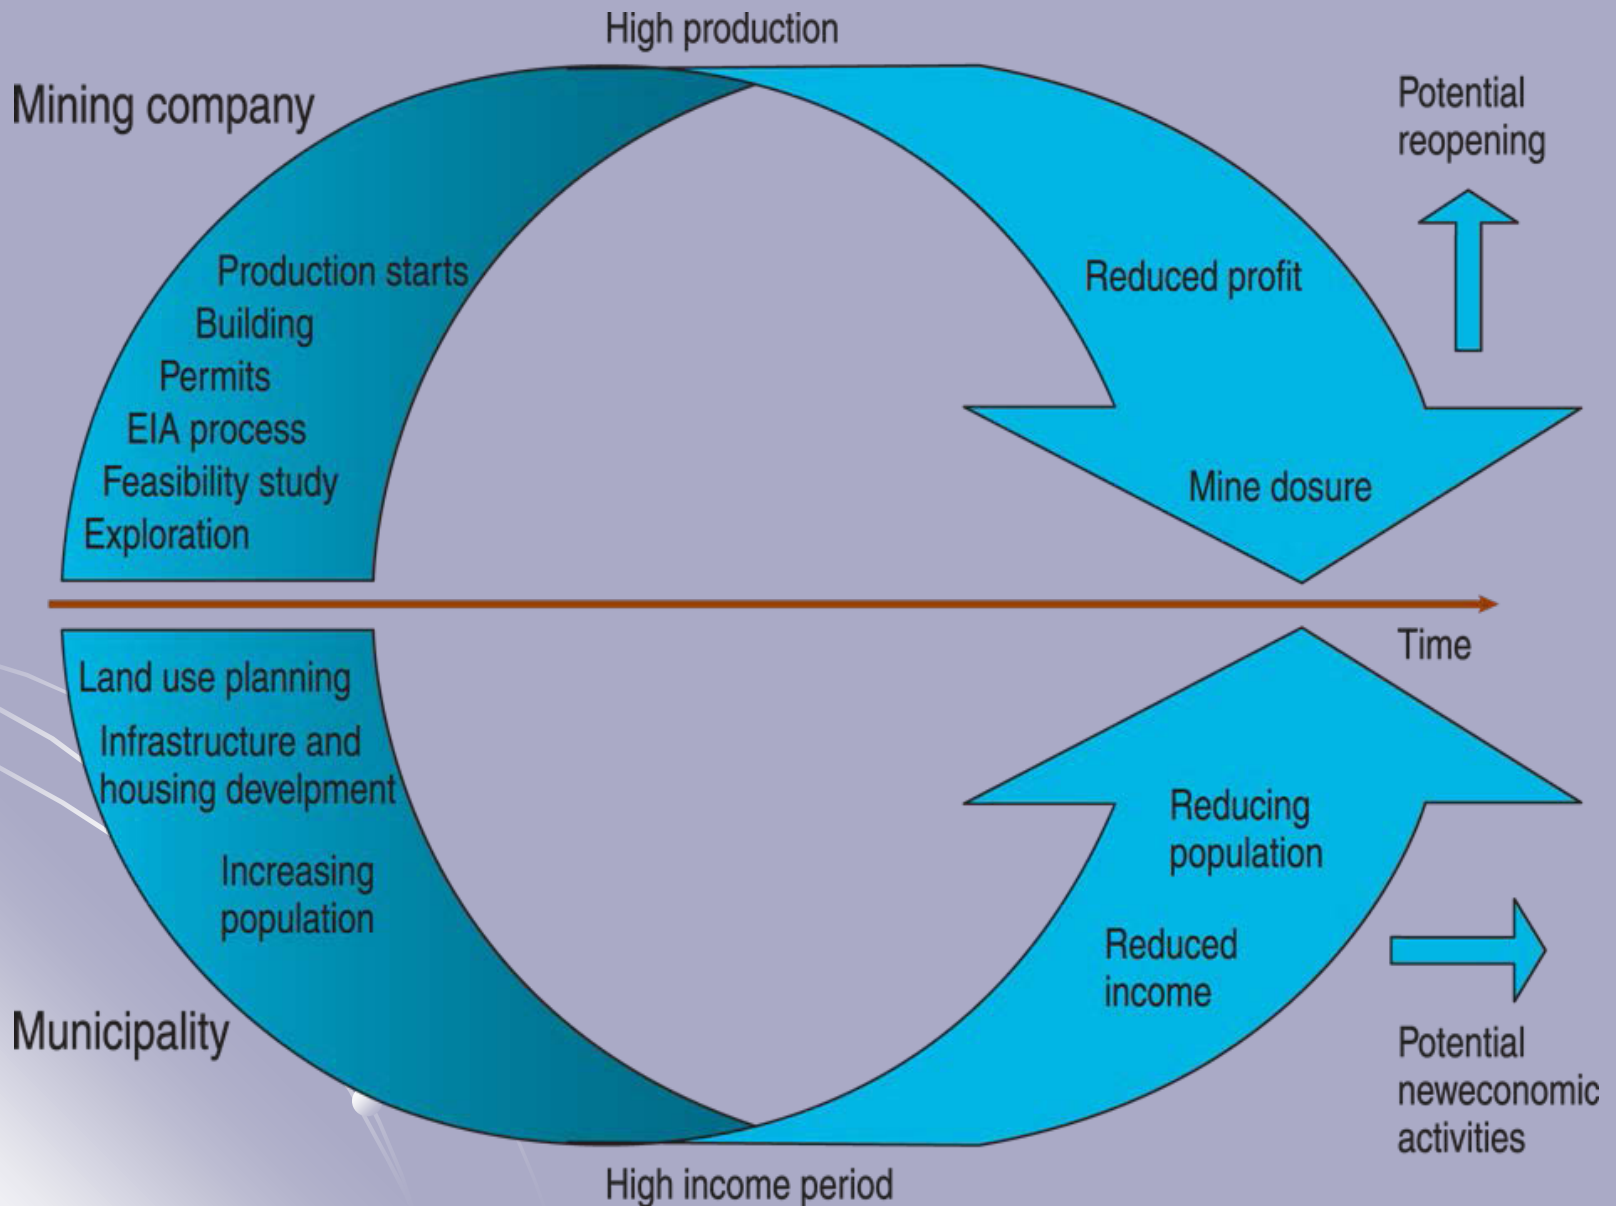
High production

Mining company

Potential reopening

Production starts
Building
Permits
EIA process
Feasibility study
Exploration

Reduced profit

Mine dosure

Time

Land use planning
Infrastructure and housing develpment
Increasing population

Reducing population

Reduced income

Municipality

Potential neweconomic activities

High income period